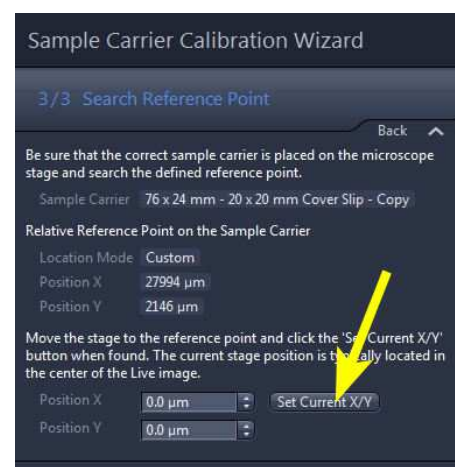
Sample Carrier Calibration Wizard

3/3 Search Reference Point

Back

Be sure that the correct sample carrier is placed on the microscope stage and search the defined reference point.

Sample Carrier 76 x 24 mm - 20 x 20 mm Cover Slip - Copy

Relative Reference Point on the Sample Carrier

Location Mode Custom

Position X 27994 µm

Position Y 2146 µm

Move the stage to the reference point and click the 'Se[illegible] Current X/Y' button when found. The current stage position is ty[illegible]ally located in the center of the Live image.

Position X 0.0 µm

Set Current X/Y

Position Y 0.0 µm